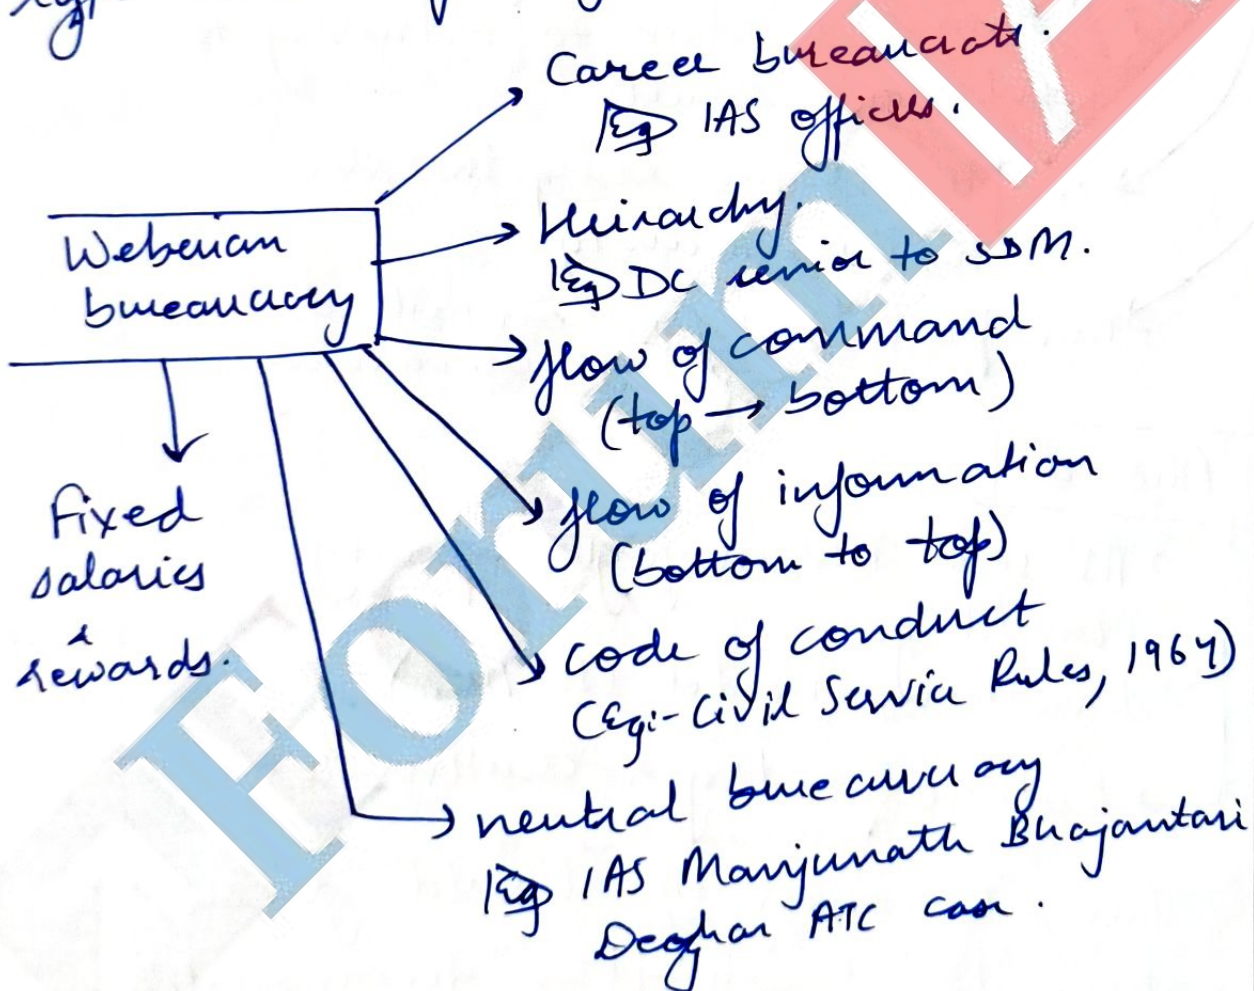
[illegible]

Weberian bureaucracy

Career bureaucrats. Eg IAS officers.

Hierarchy. Eg DC senior to SDM.

flow of command (top → bottom)

flow of information (bottom to top)

code of conduct (Eg:- Civil Service Rules, 1964)

neutral bureaucracy Eg IAS Manjunath Bhajantari Deoghar ATC case.

fixed salaries & rewards.

Forum IAS